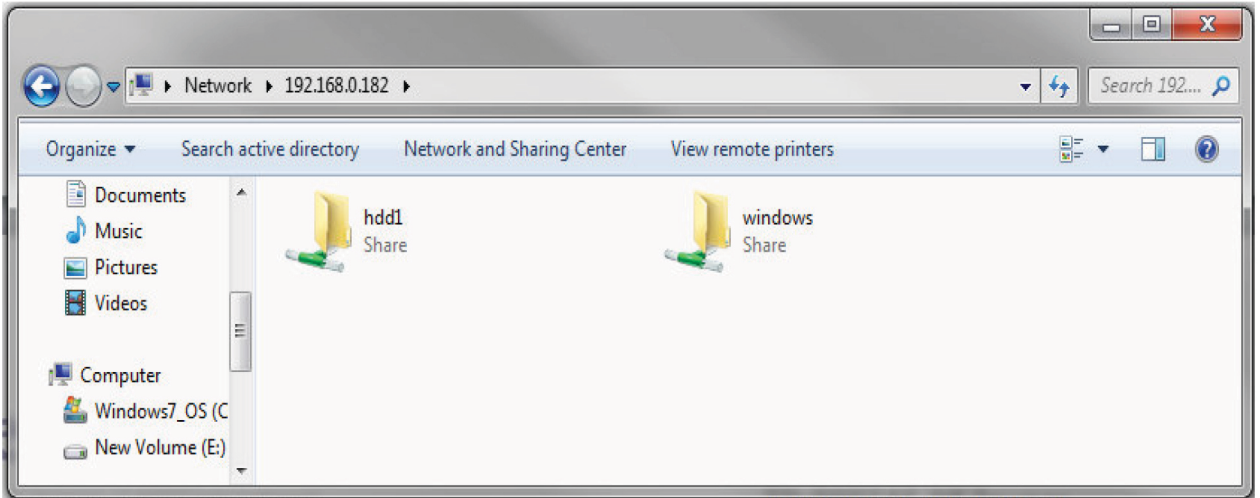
Network ▸ 192.168.0.182 ▸

Search 192....

Organize ▾
Search active directory
Network and Sharing Center
View remote printers

Documents
Music
Pictures
Videos

Computer
Windows7_OS (C
New Volume (E:)

hdd1
Share

windows
Share